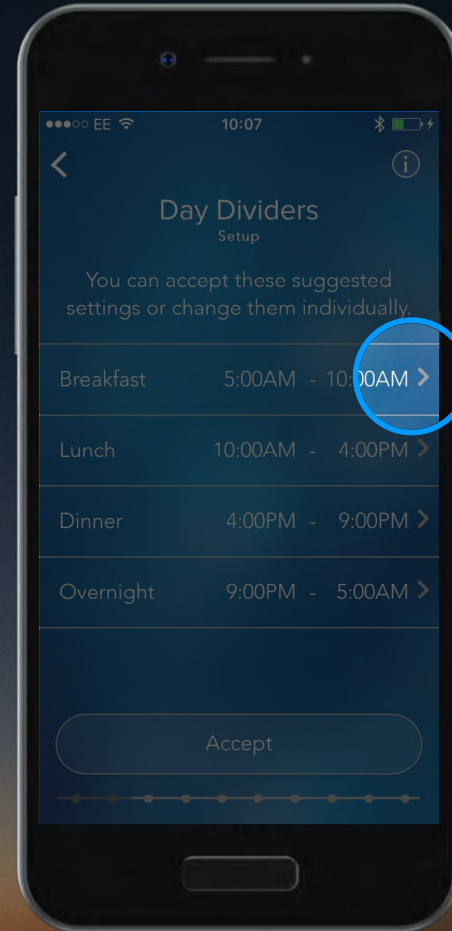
●●●○○ EE
10:07

Day Dividers
Setup

You can accept these suggested settings or change them individually.

| | |
|---|---|
| Breakfast | 5:00AM - 10:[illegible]0AM |
| Lunch | 10:00AM - 4:00PM |
| Dinner | 4:00PM - 9:00PM |
| Overnight | 9:00PM - 5:00AM |

Accept